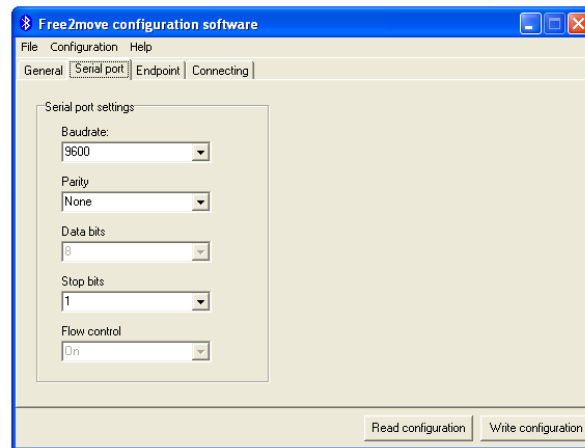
Free2move configuration software

File Configuration Help

General | Serial port | Endpoint | Connecting

Serial port settings

Baudrate:
9600

Parity
None

Data bits
8

Stop bits
1

Flow control
On

Read configuration | Write configuration